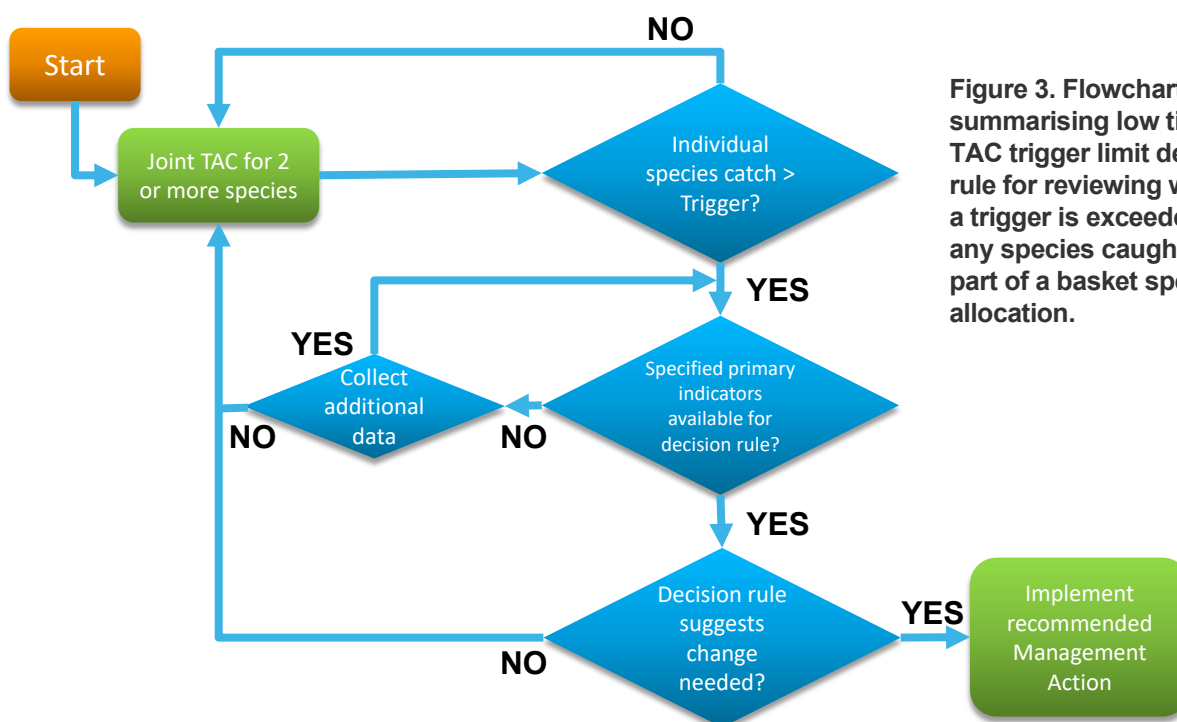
Start

NO

Joint TAC for 2 or more species

Individual species catch > Trigger?

Figure 3. Flowchar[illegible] summarising low ti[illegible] TAC trigger limit de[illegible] rule for reviewing w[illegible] a trigger is exceede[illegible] any species caugh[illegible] part of a basket spe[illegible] allocation.

YES

YES

Collect additional data

NO

NO

Specified primary indicators available for decision rule?

YES

Decision rule suggests change needed?

YES

Implement recommended Management Action

NO